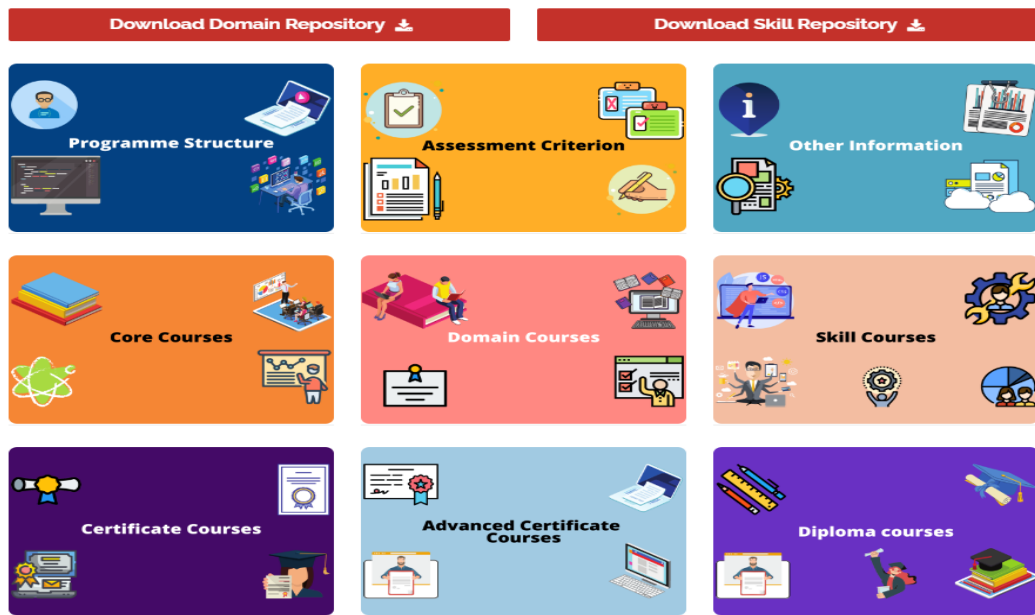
Download Domain Repository

Download Skill Repository

Programme Structure

Assessment Criterion

Other Information

Core Courses

Domain Courses

Skill Courses

Certificate Courses

Advanced Certificate Courses

Diploma courses